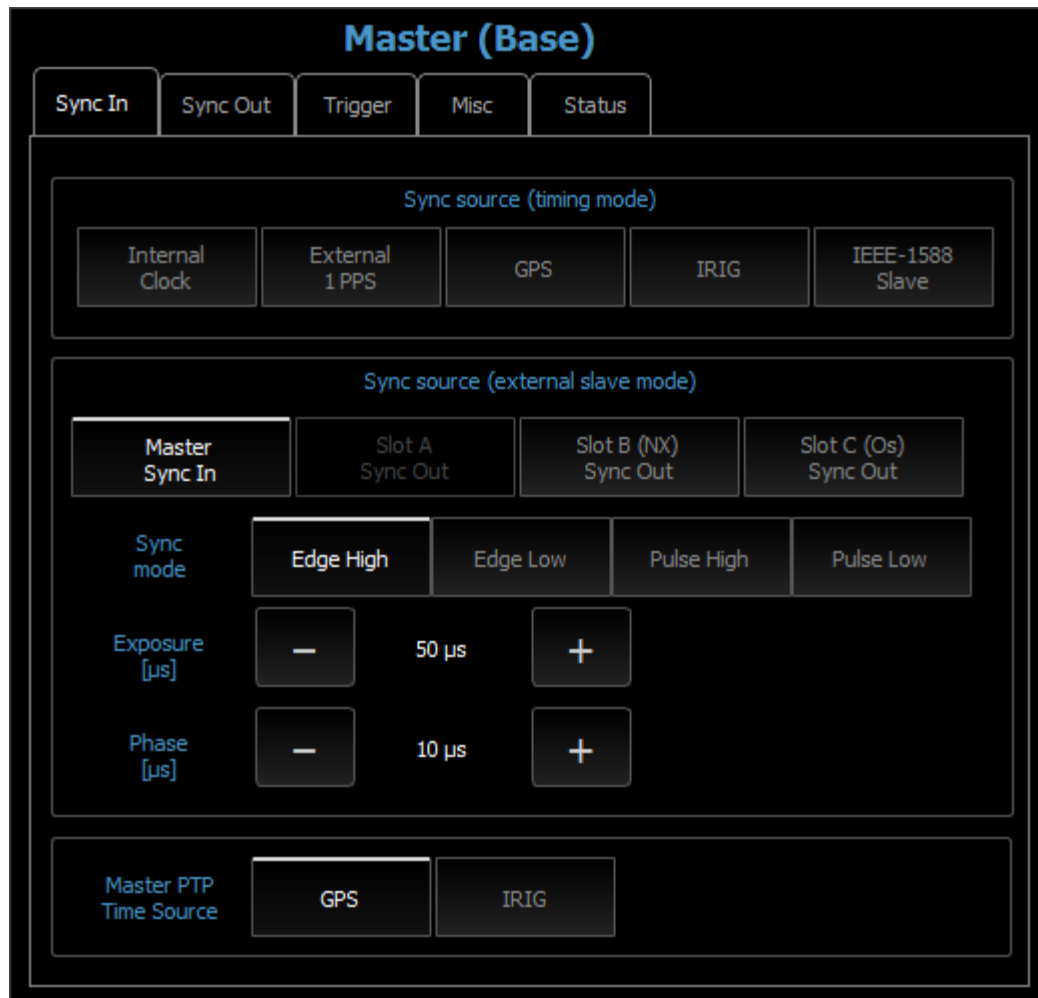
Master (Base)

Sync In | Sync Out | Trigger | Misc | Status

Sync source (timing mode)

Internal Clock | External 1 PPS | GPS | IRIG | IEEE-1588 Slave

Sync source (external slave mode)

Master Sync In | Slot A Sync Out | Slot B (NX) Sync Out | Slot C (Os) Sync Out

Sync mode | Edge High | Edge Low | Pulse High | Pulse Low

Exposure [µs] | – | 50 µs | +

Phase [µs] | – | 10 µs | +

Master PTP Time Source | GPS | IRIG